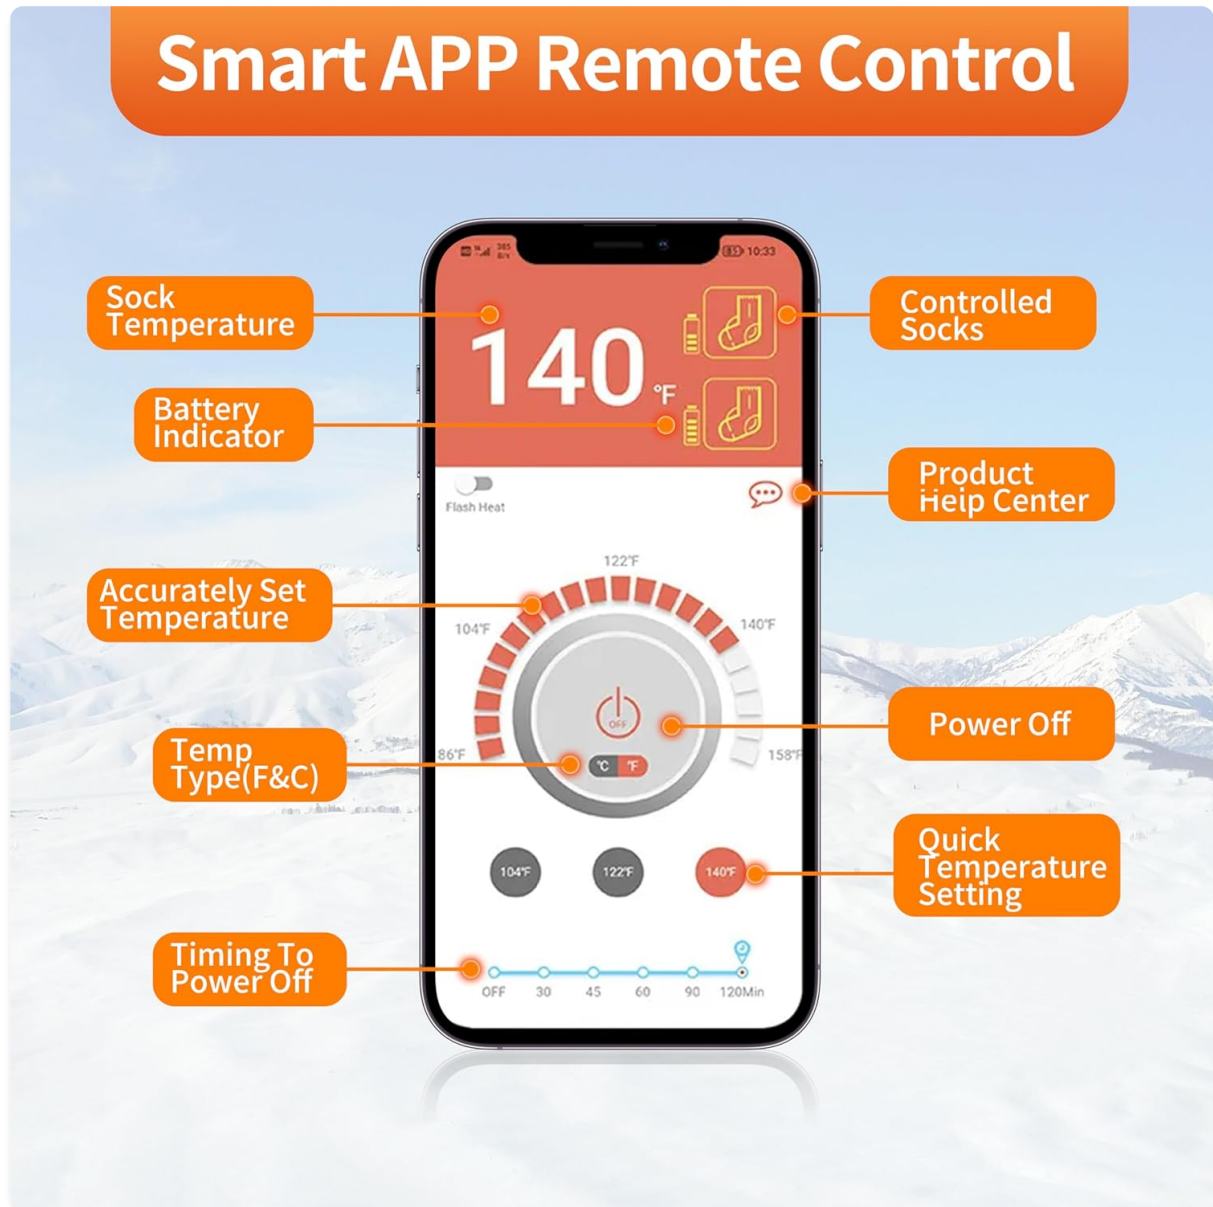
Smart APP Remote Control

Sock Temperature

Battery Indicator

Controlled Socks

Product Help Center

Accurately Set Temperature

Temp Type(F&C)

Power Off

Quick Temperature Setting

Timing To Power Off

10:33

140 °F

Flash Heat

122°F

104°F

140°F

86°F

158°F

OFF

°C °F

104°F

122°F

140°F

OFF 30 45 60 90 120Min